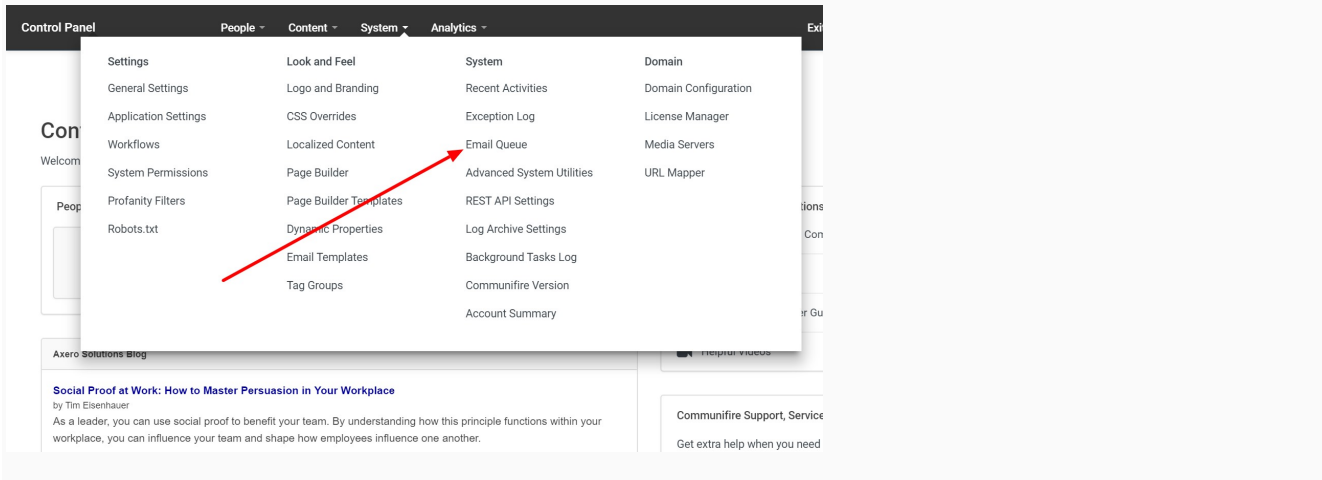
Control Panel People Content System Analytics Exi

Settings
General Settings
Application Settings
Workflows
System Permissions
Profanity Filters
Robots.txt

Look and Feel
Logo and Branding
CSS Overrides
Localized Content
Page Builder
Page Builder Templates
Dynamic Properties
Email Templates
Tag Groups

System
Recent Activities
Exception Log
Email Queue
Advanced System Utilities
REST API Settings
Log Archive Settings
Background Tasks Log
Communifire Version
Account Summary

Domain
Domain Configuration
License Manager
Media Servers
URL Mapper

Con

Welcom

Peop

tions

Con

er Gu

Axero Solutions Blog

Helpful Videos

Social Proof at Work: How to Master Persuasion in Your Workplace
by Tim Eisenhauer
As a leader, you can use social proof to benefit your team. By understanding how this principle functions within your workplace, you can influence your team and shape how employees influence one another.

Communifire Support, Service

Get extra help when you need